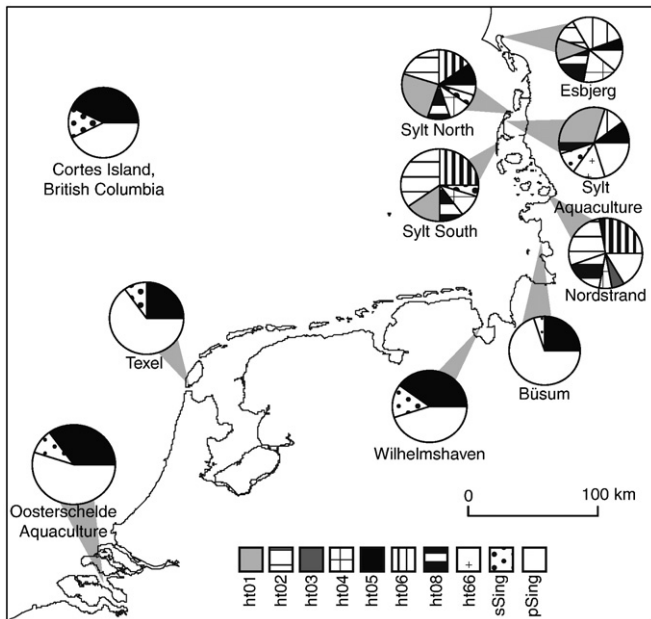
Cortes Island, British Columbia

Esbjerg

Sylt North

Sylt Aquaculture

Sylt South

Nordstrand

Texel

Büsum

Wilhelmshaven

Oosterschelde Aquaculture

0

100 km

ht01 ht02 ht03 ht04 ht05 ht06 ht08 ht66 sSing pSing